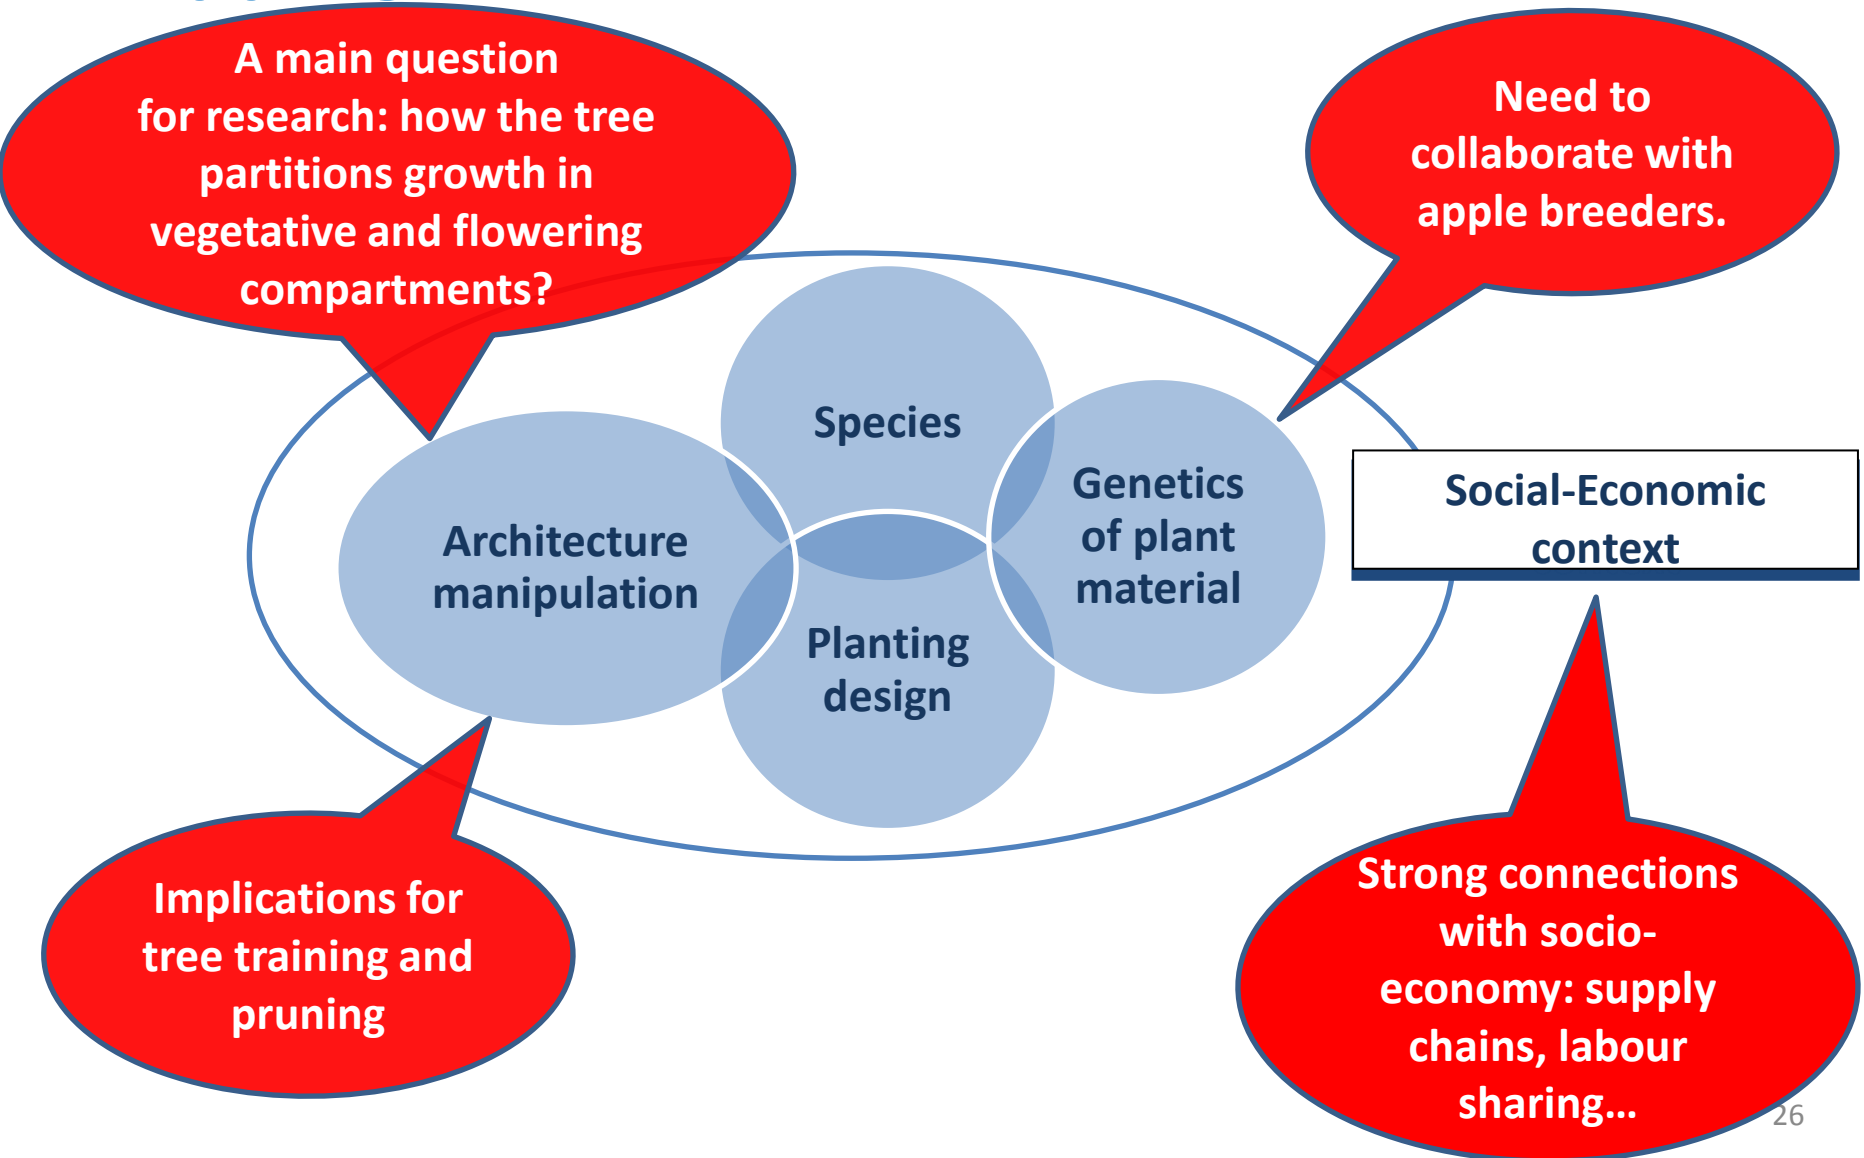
A main question for research: how the tree partitions growth in vegetative and flowering compartments?

Need to collaborate with apple breeders.

Species

Architecture manipulation

Genetics of plant material

Planting design

Social-Economic context

Implications for tree training and pruning

Strong connections with socio-economy: supply chains, labour sharing…

26